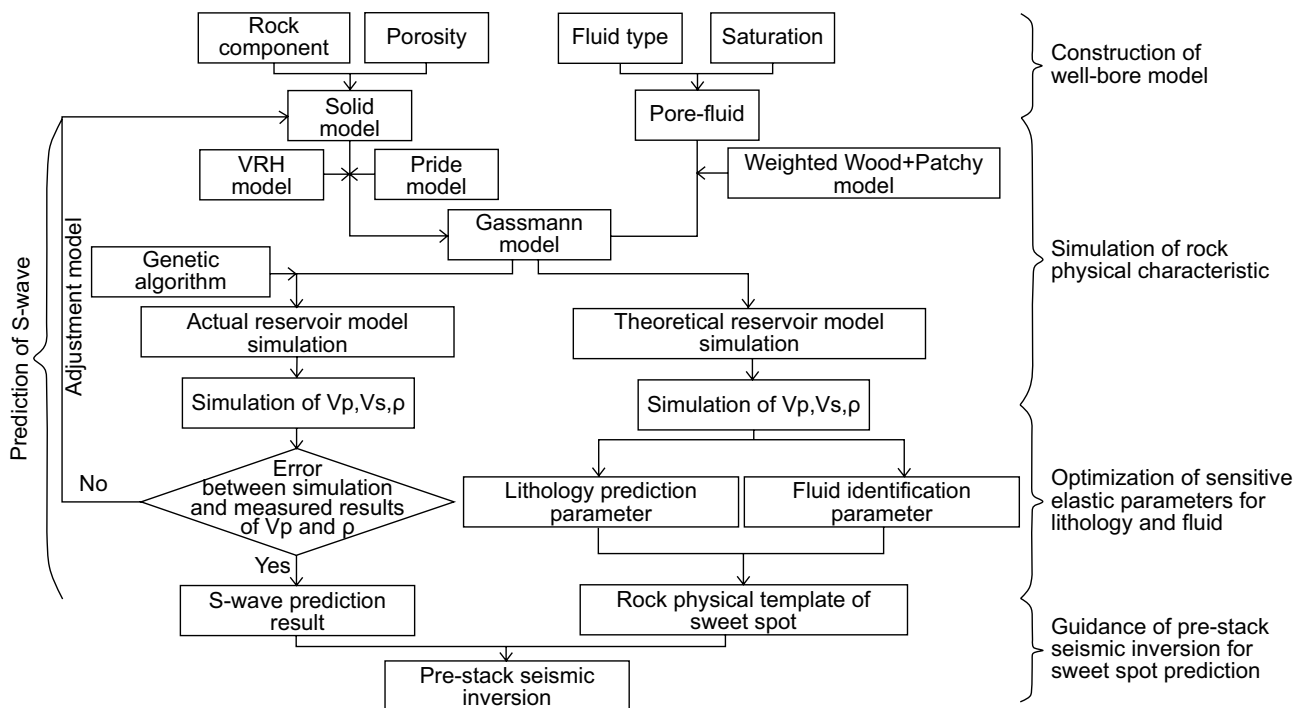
Rock component

Porosity

Fluid type

Saturation

Construction of well-bore model

Solid model

Pore-fluid

VRH model

Pride model

Weighted Wood+Patchy model

Gassmann model

Genetic algorithm

Simulation of rock physical characteristic

Prediction of S-wave

Adjustment model

Actual reservoir model simulation

Theoretical reservoir model simulation

Simulation of Vp,Vs,ρ

Simulation of Vp,Vs,ρ

No

Error between simulation and measured results of Vp and ρ

Yes

Lithology prediction parameter

Fluid identification parameter

Optimization of sensitive elastic parameters for lithology and fluid

S-wave prediction result

Rock physical template of sweet spot

Guidance of pre-stack seismic inversion for sweet spot prediction

Pre-stack seismic inversion